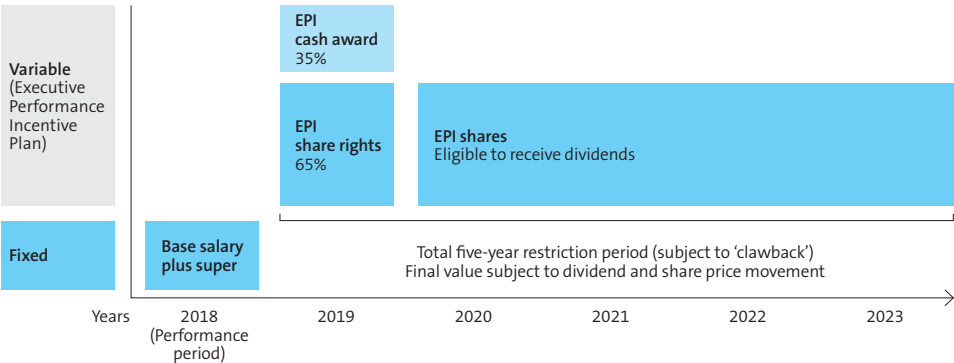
Variable (Executive Performance Incentive Plan)

EPI cash award 35%

EPI share rights 65%

EPI shares
Eligible to receive dividends

Fixed

Base salary plus super

Total five-year restriction period (subject to 'clawback')
Final value subject to dividend and share price movement

Years 2018 (Performance period) 2019 2020 2021 2022 2023